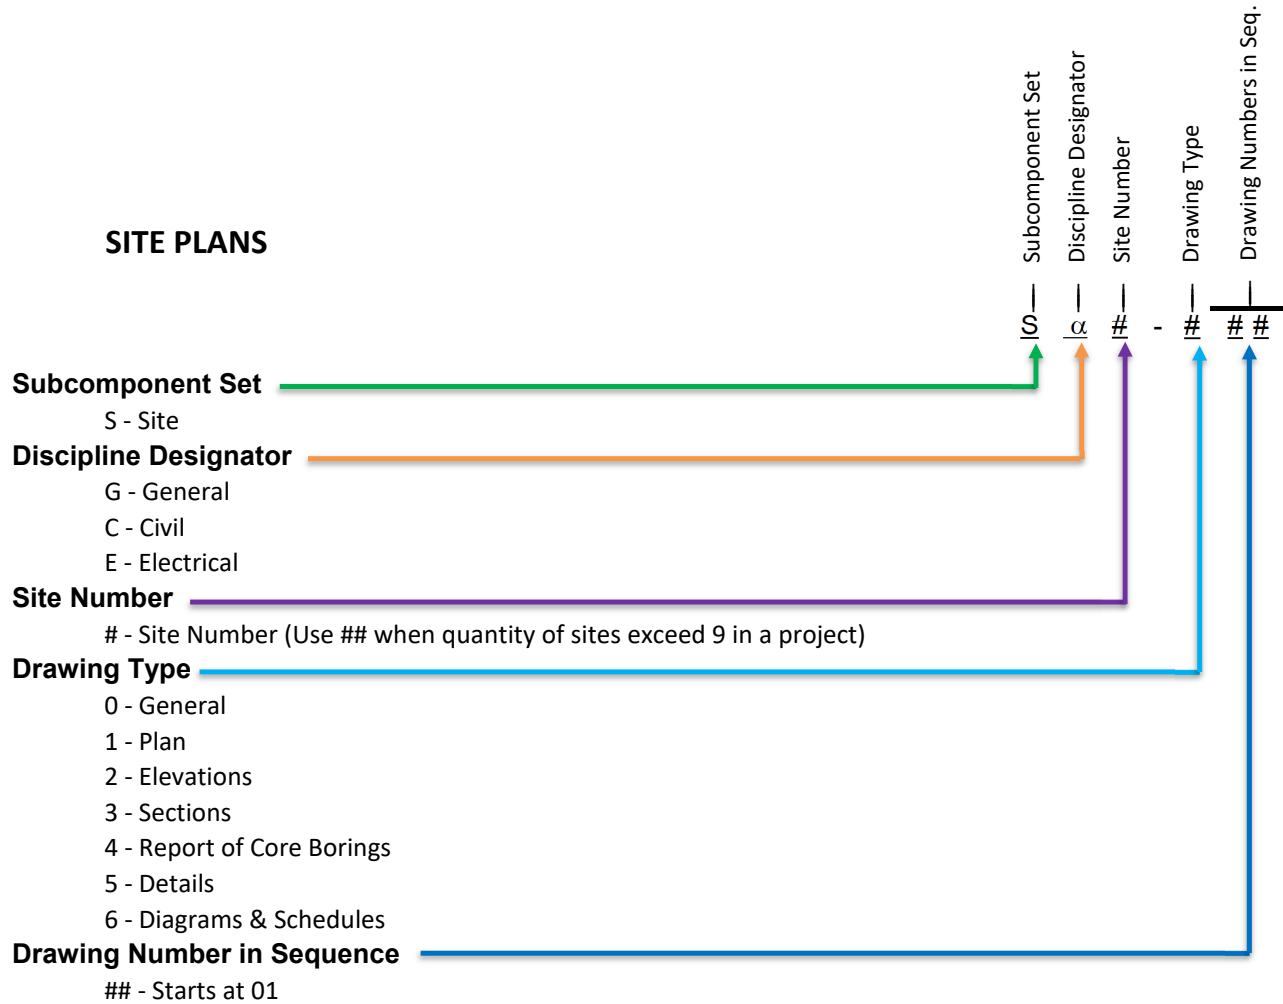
SITE PLANS

Subcomponent Set
Discipline Designator
Site Number
Drawing Type
Drawing Numbers in Seq.

S α # - # # #

Subcomponent Set
S - Site
Discipline Designator
G - General
C - Civil
E - Electrical
Site Number
# - Site Number (Use ## when quantity of sites exceed 9 in a project)
Drawing Type
0 - General
1 - Plan
2 - Elevations
3 - Sections
4 - Report of Core Borings
5 - Details
6 - Diagrams & Schedules
Drawing Number in Sequence
## - Starts at 01